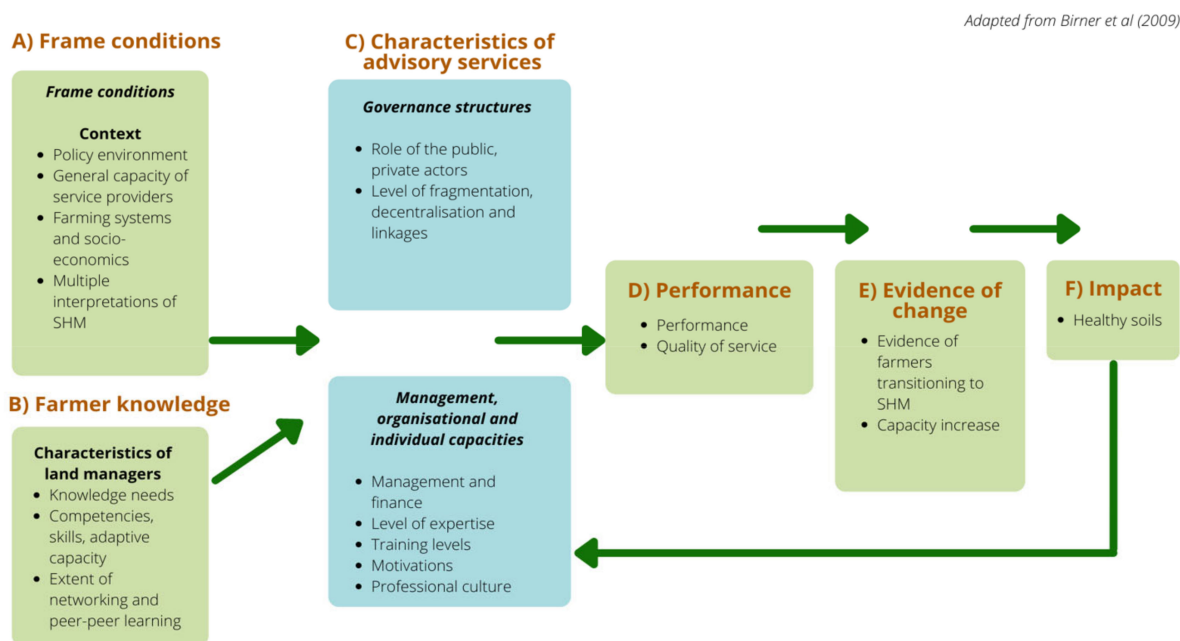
Adapted from Birner et al (2009)

A) Frame conditions

Frame conditions

Context
- Policy environment
- General capacity of service providers
- Farming systems and socio-economics
- Multiple interpretations of SHM

B) Farmer knowledge

Characteristics of land managers
- Knowledge needs
- Competencies, skills, adaptive capacity
- Extent of networking and peer-peer learning

C) Characteristics of advisory services

Governance structures
- Role of the public, private actors
- Level of fragmentation, decentralisation and linkages

Management, organisational and individual capacities
- Management and finance
- Level of expertise
- Training levels
- Motivations
- Professional culture

D) Performance
- Performance
- Quality of service

E) Evidence of change
- Evidence of farmers transitioning to SHM
- Capacity increase

F) Impact
- Healthy soils